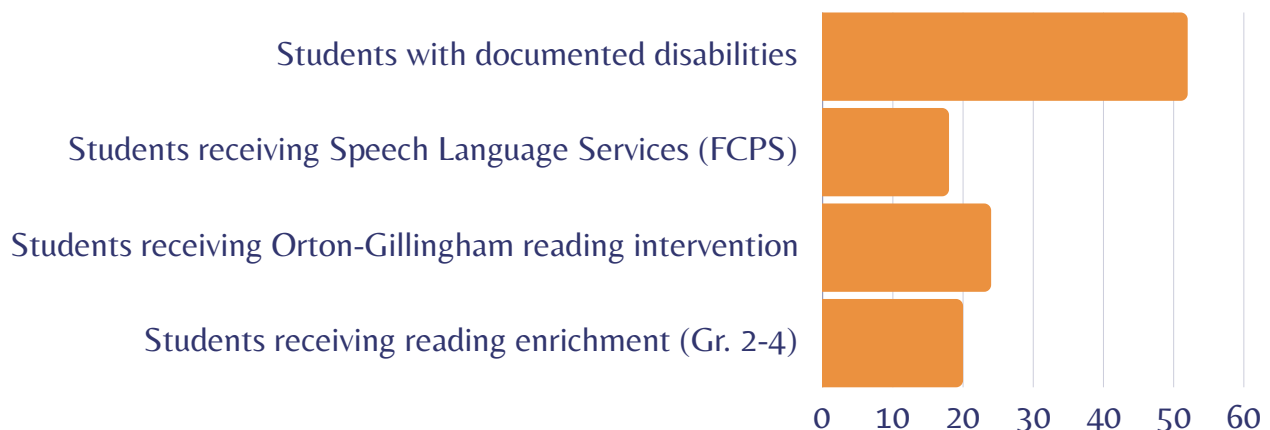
Students with documented disabilities
Students receiving Speech Language Services (FCPS)
Students receiving Orton-Gillingham reading intervention
Students receiving reading enrichment (Gr. 2-4)

0 10 20 30 40 50 60